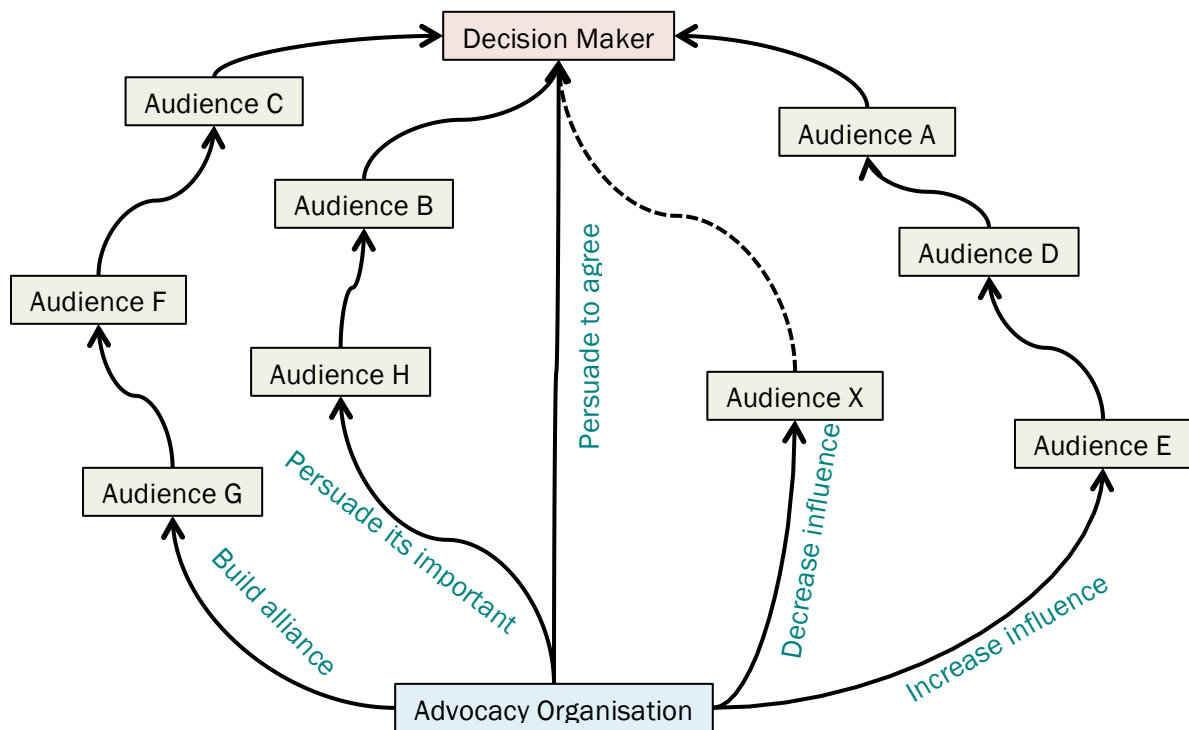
Decision Maker

Audience C

Audience B

Audience A

Audience D

Audience F

Audience H

Audience X

Audience E

Audience G

Persuade to agree

Persuade its important

Build alliance

Decrease influence

Increase influence

Advocacy Organisation